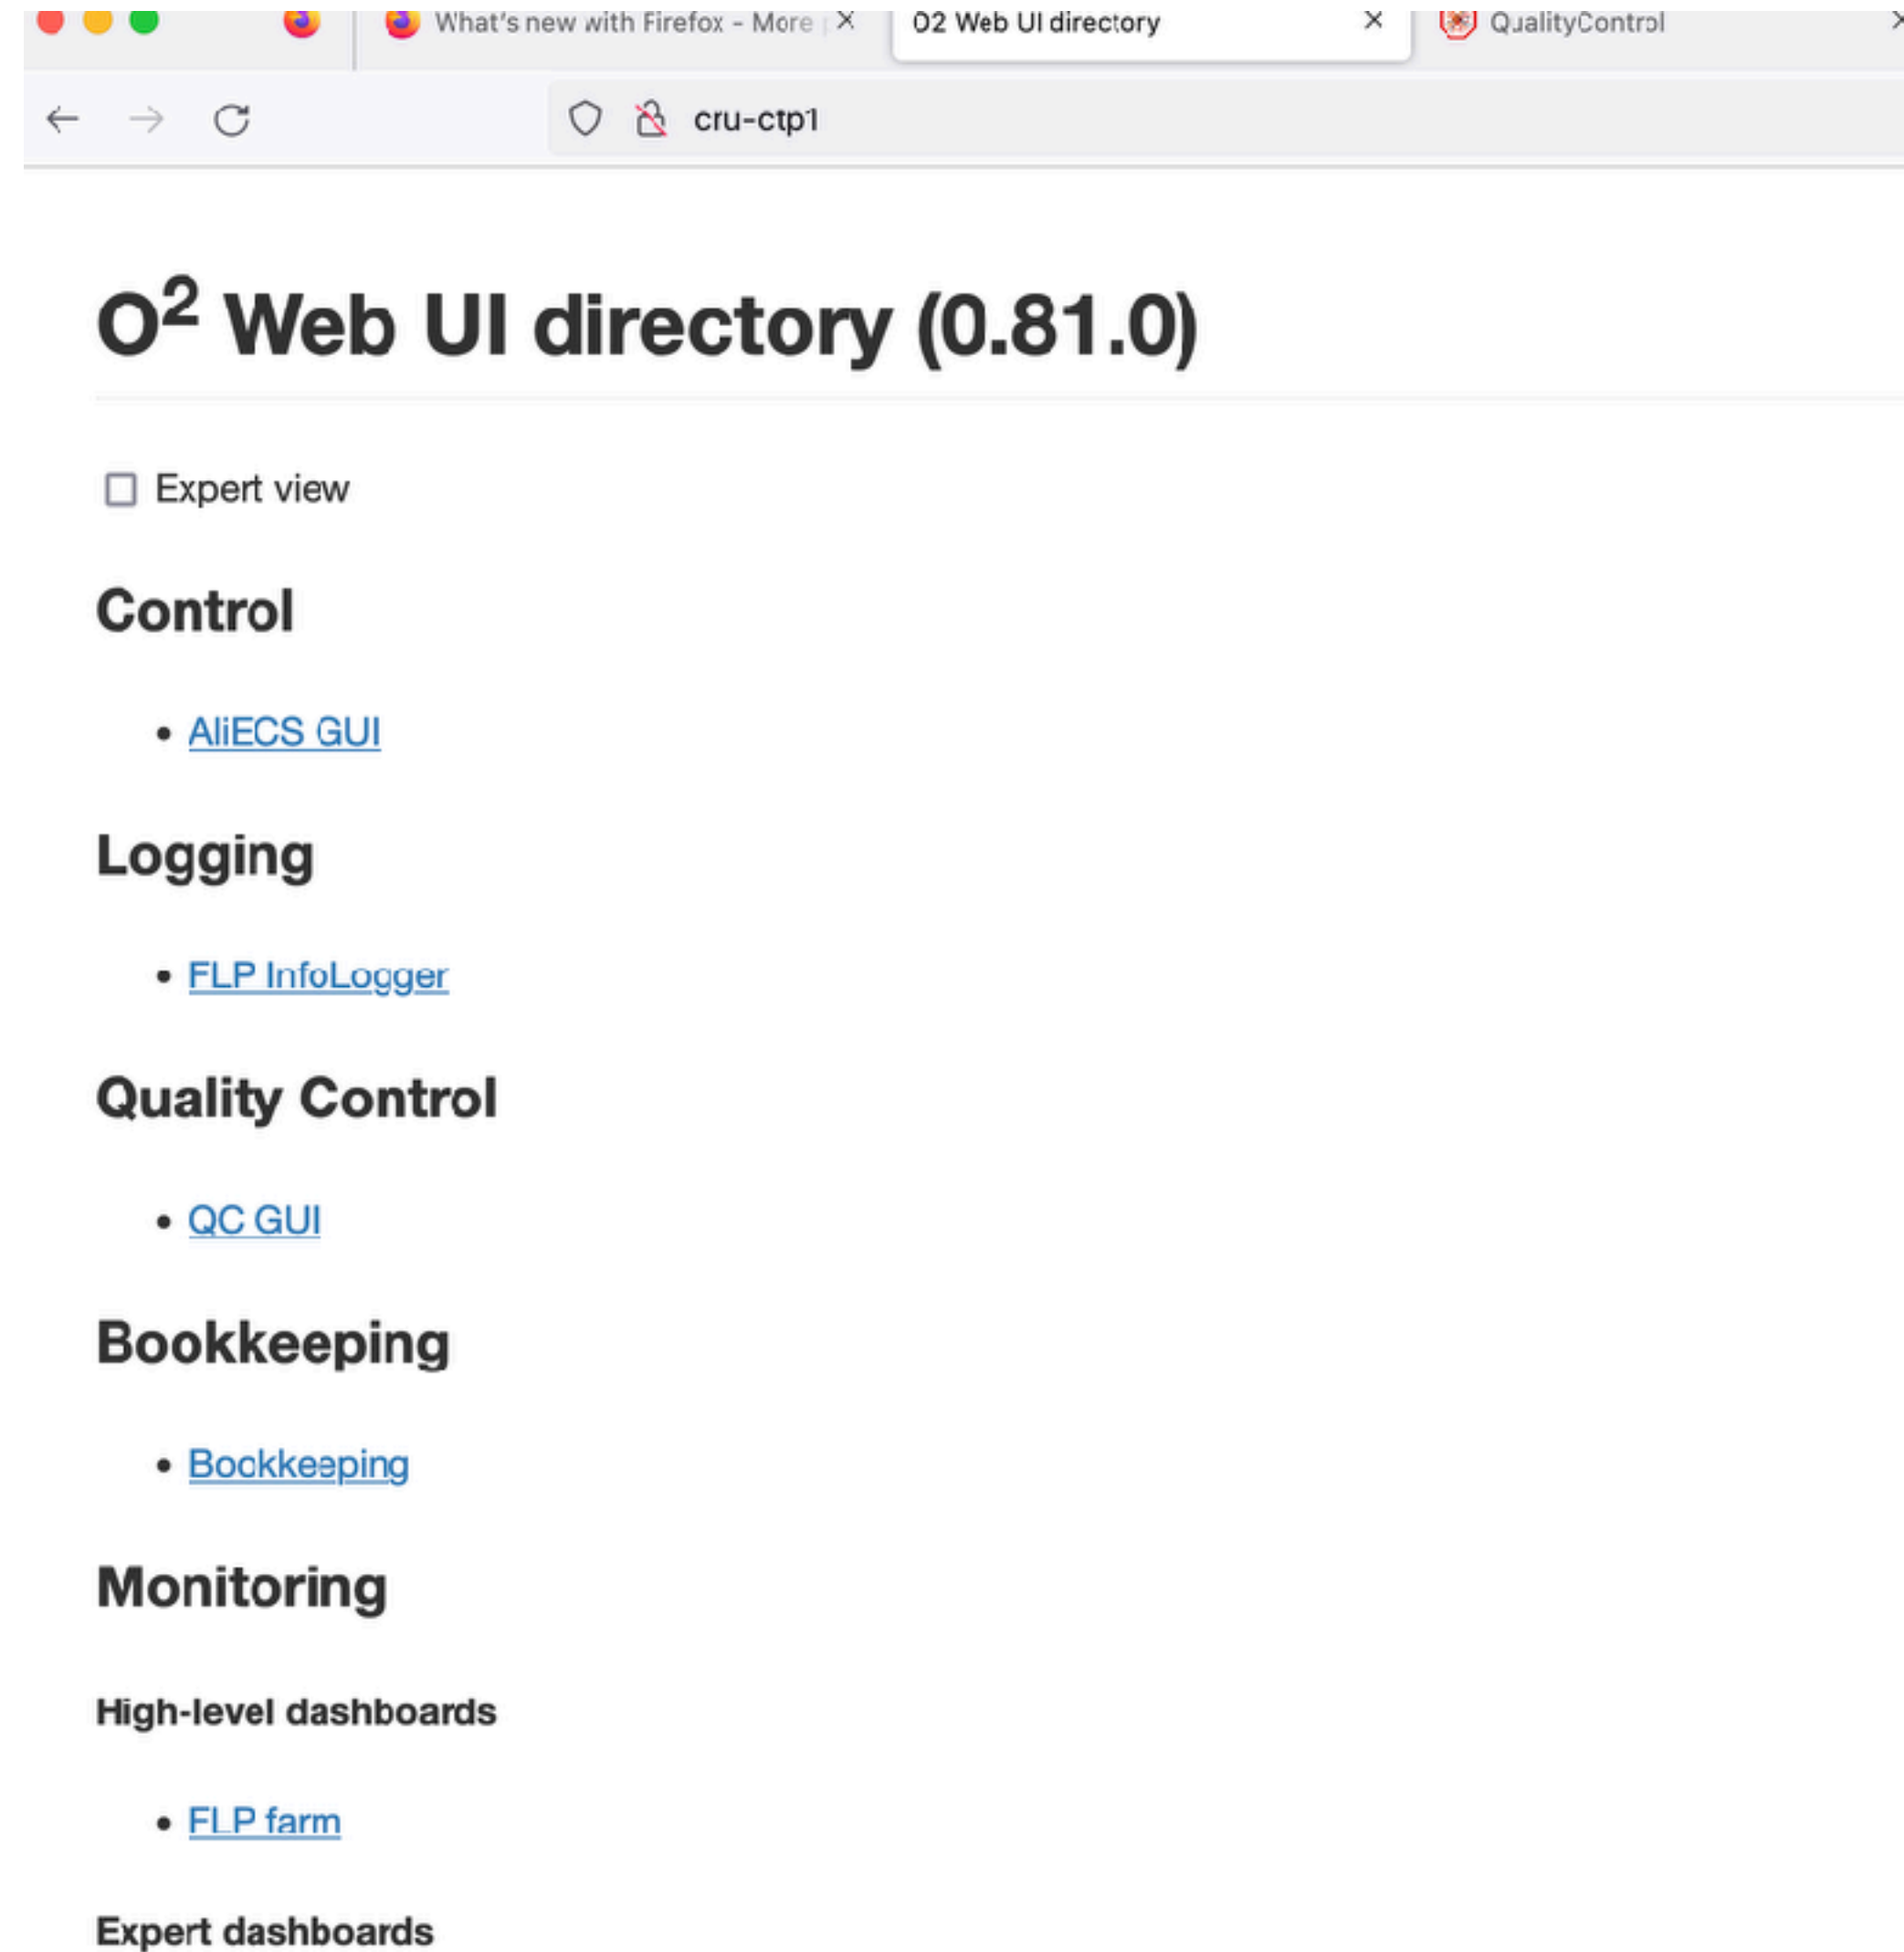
What's new with Firefox - More
O2 Web UI directory
QualityControl

cru-ctp1

# $O^2$ Web UI directory (0.81.0)

Expert view

## Control

- AliECS GUI

## Logging

- FLP InfoLogger

## Quality Control

- QC GUI

## Bookkeeping

- Bookkeeping

## Monitoring

### High-level dashboards

- FLP farm

### Expert dashboards